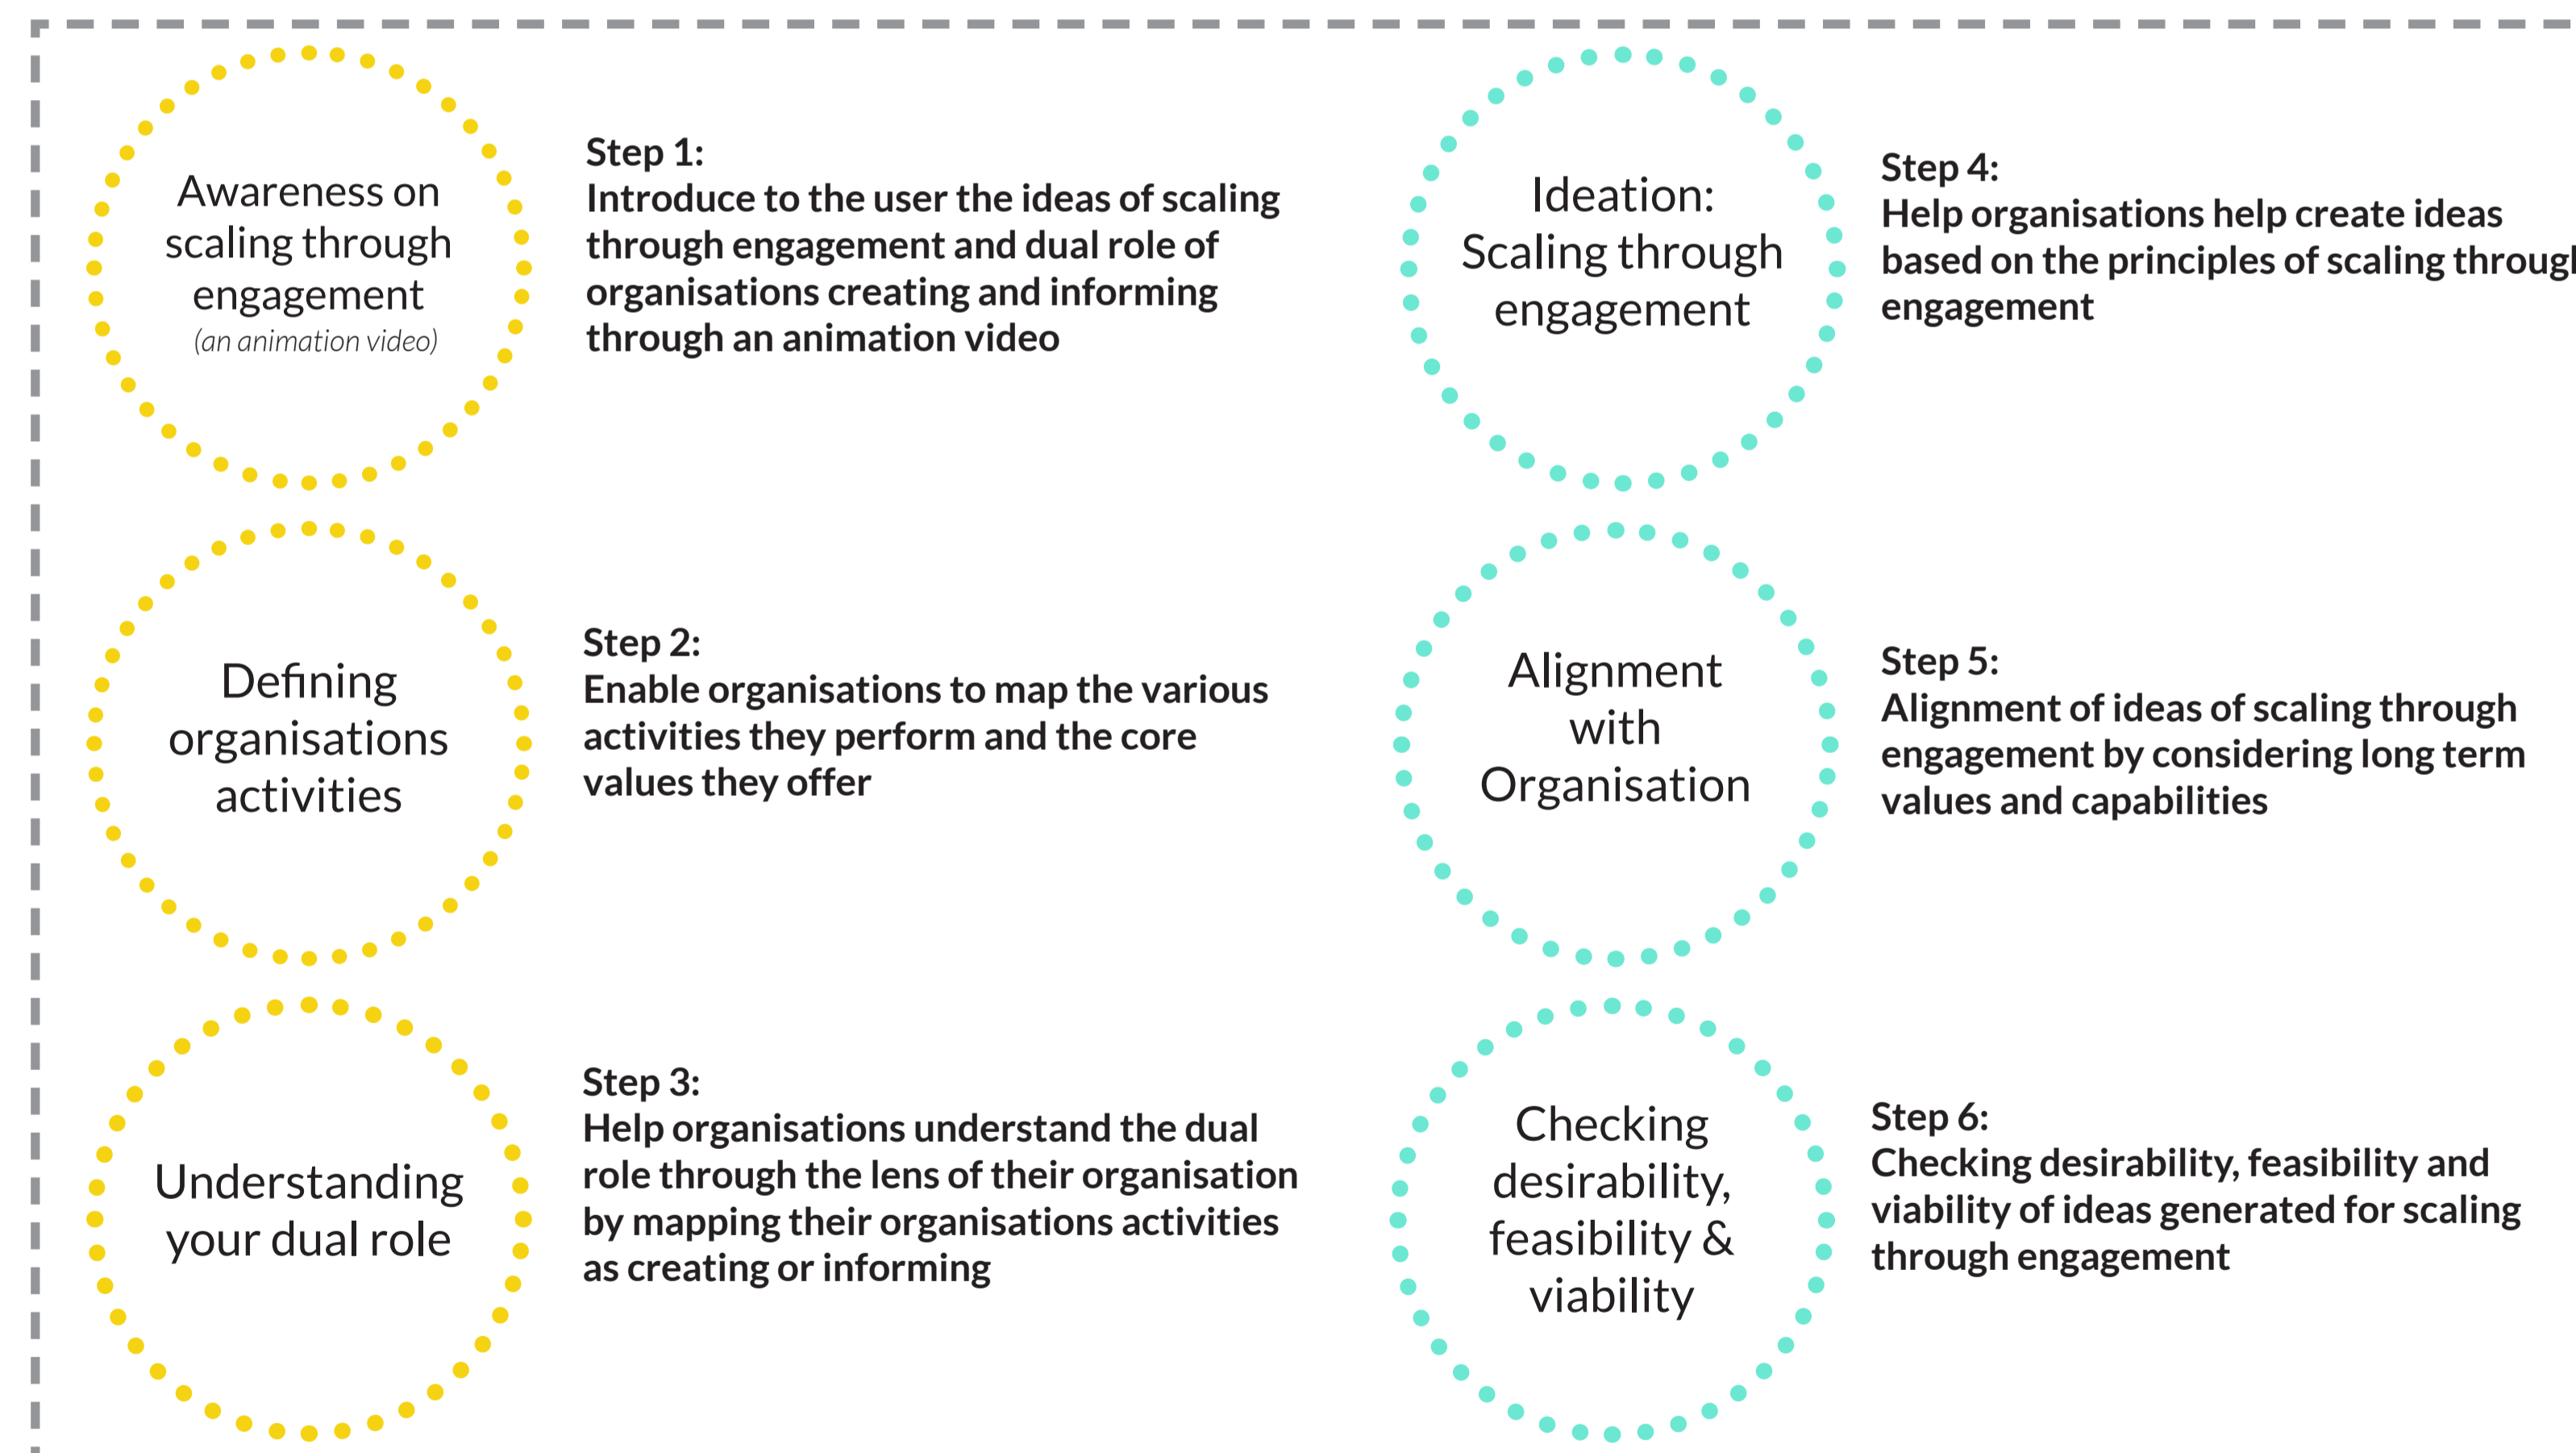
Awareness on scaling through engagement
(an animation video)

Step 1:
Introduce to the user the ideas of scaling through engagement and dual role of organisations creating and informing through an animation video

Defining organisations activities

Step 2:
Enable organisations to map the various activities they perform and the core values they offer

Understanding your dual role

Step 3:
Help organisations understand the dual role through the lens of their organisation by mapping their organisations activities as creating or informing

Ideation: Scaling through engagement

Step 4:
Help organisations help create ideas based on the principles of scaling throug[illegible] engagement

Alignment with Organisation

Step 5:
Alignment of ideas of scaling through engagement by considering long term values and capabilities

Checking desirability, feasibility & viability

Step 6:
Checking desirability, feasibility and viability of ideas generated for scaling through engagement